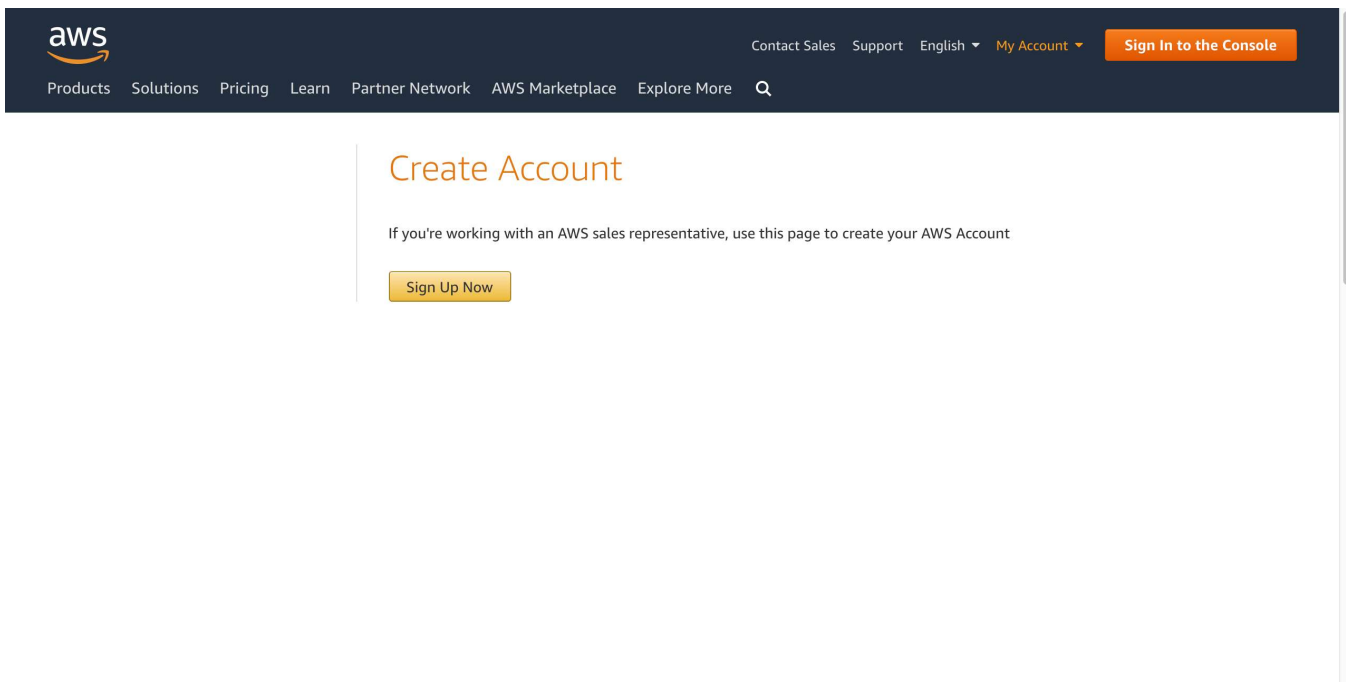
aws

Contact Sales Support English My Account Sign In to the Console

Products Solutions Pricing Learn Partner Network AWS Marketplace Explore More

Create Account

If you're working with an AWS sales representative, use this page to create your AWS Account

Sign Up Now